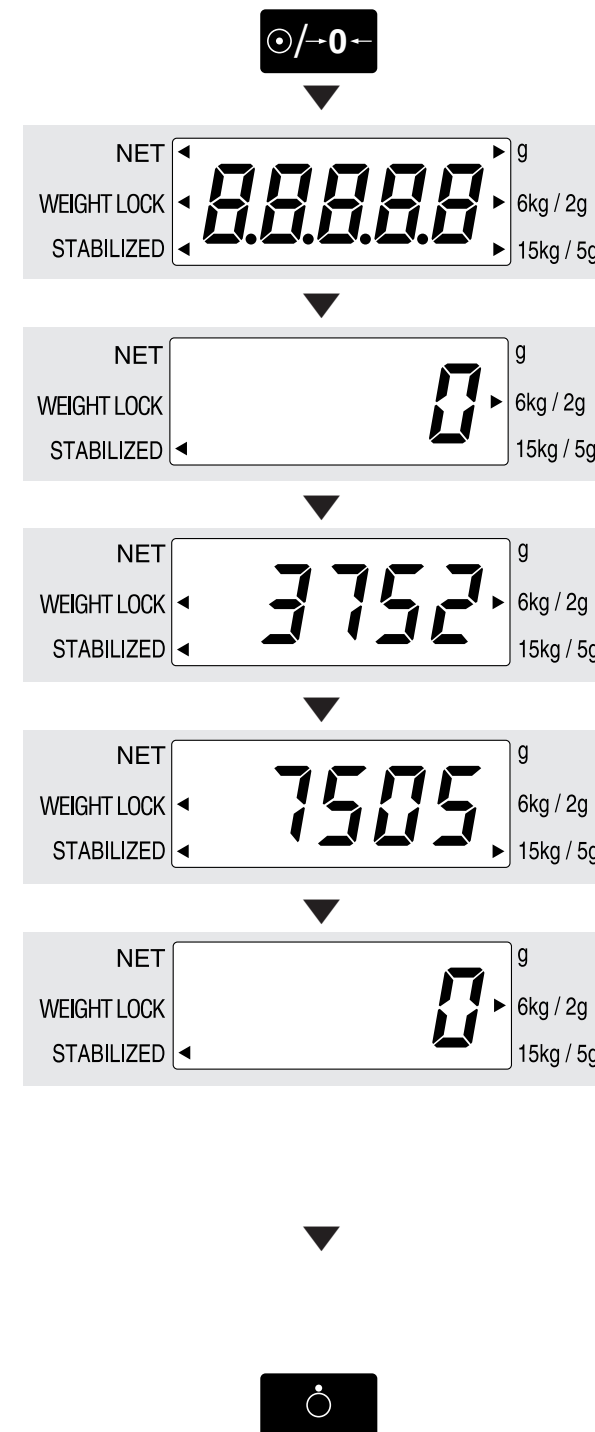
⊙/→0←

NET
WEIGHT LOCK
STABILIZED
8.8.8.8.8
g
6kg / 2g
15kg / 5g

NET
WEIGHT LOCK
STABILIZED
0
g
6kg / 2g
15kg / 5g

NET
WEIGHT LOCK
STABILIZED
3752
g
6kg / 2g
15kg / 5g

NET
WEIGHT LOCK
STABILIZED
7505
g
6kg / 2g
15kg / 5g

NET
WEIGHT LOCK
STABILIZED
0
g
6kg / 2g
15kg / 5g